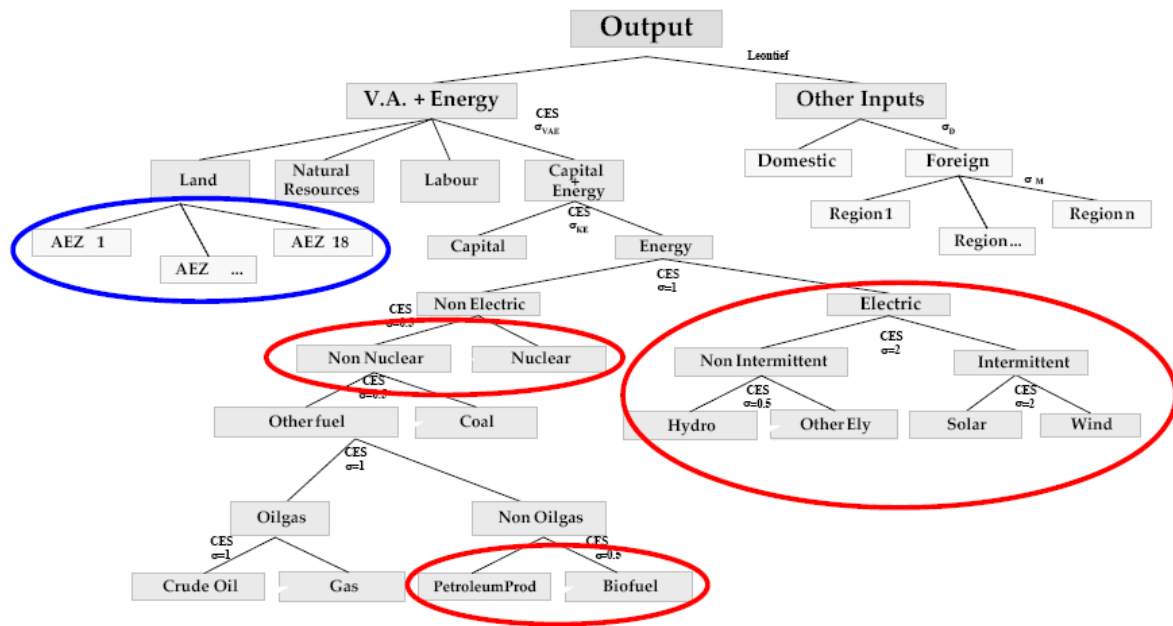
Output

Leontief

V.A. + Energy

CES
$\sigma_{VAE}$

Other Inputs

$\sigma_D$

Domestic

Foreign

$\sigma_M$

Region 1

Region ...

Region n

Land

Natural Resources

Labour

Capital + Energy

AEZ 1

AEZ ...

AEZ 18

CES
$\sigma_{KE}$

Capital

Energy

CES
$\sigma$=1

Non Electric

CES
$\sigma$=0.5

Electric

CES
$\sigma$=2

Non Nuclear

Nuclear

CES
$\sigma$=0.5

Non Intermittent

CES
$\sigma$=0.5

Intermittent

CES
$\sigma$=2

Other fuel

Coal

Hydro

Other Ely

Solar

Wind

CES
$\sigma$=1

Oilgas

CES
$\sigma$=1

Non Oilgas

CES
$\sigma$=0.5

Crude Oil

Gas

PetroleumProd

Biofuel